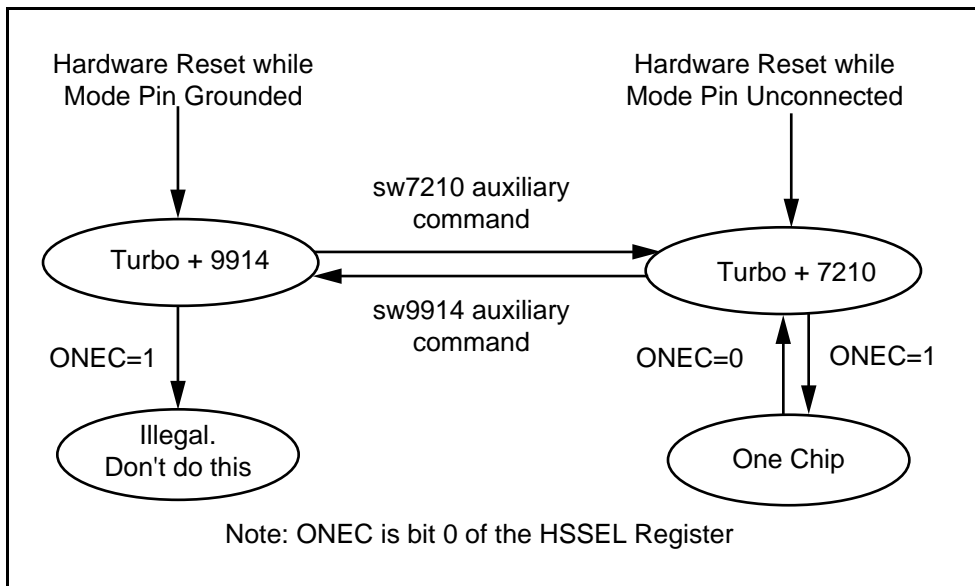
Hardware Reset while Mode Pin Grounded

Hardware Reset while Mode Pin Unconnected

sw7210 auxiliary command

Turbo + 9914

Turbo + 7210

sw9914 auxiliary command

ONEC=1

ONEC=0

ONEC=1

Illegal. Don't do this

One Chip

Note: ONEC is bit 0 of the HSSEL Register